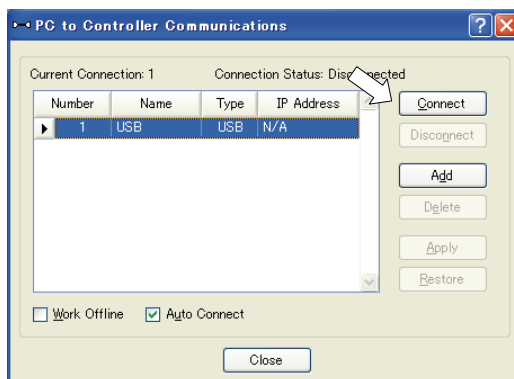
PC to Controller Communications

Current Connection: 1

Connection Status: Dis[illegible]ected

| Number | Name | Type | IP Address |
|---|---|---|---|
| 1 | USB | USB | N/A |

Connect

Disconnect

Add

Delete

Apply

Restore

Work Offline

Auto Connect

Close